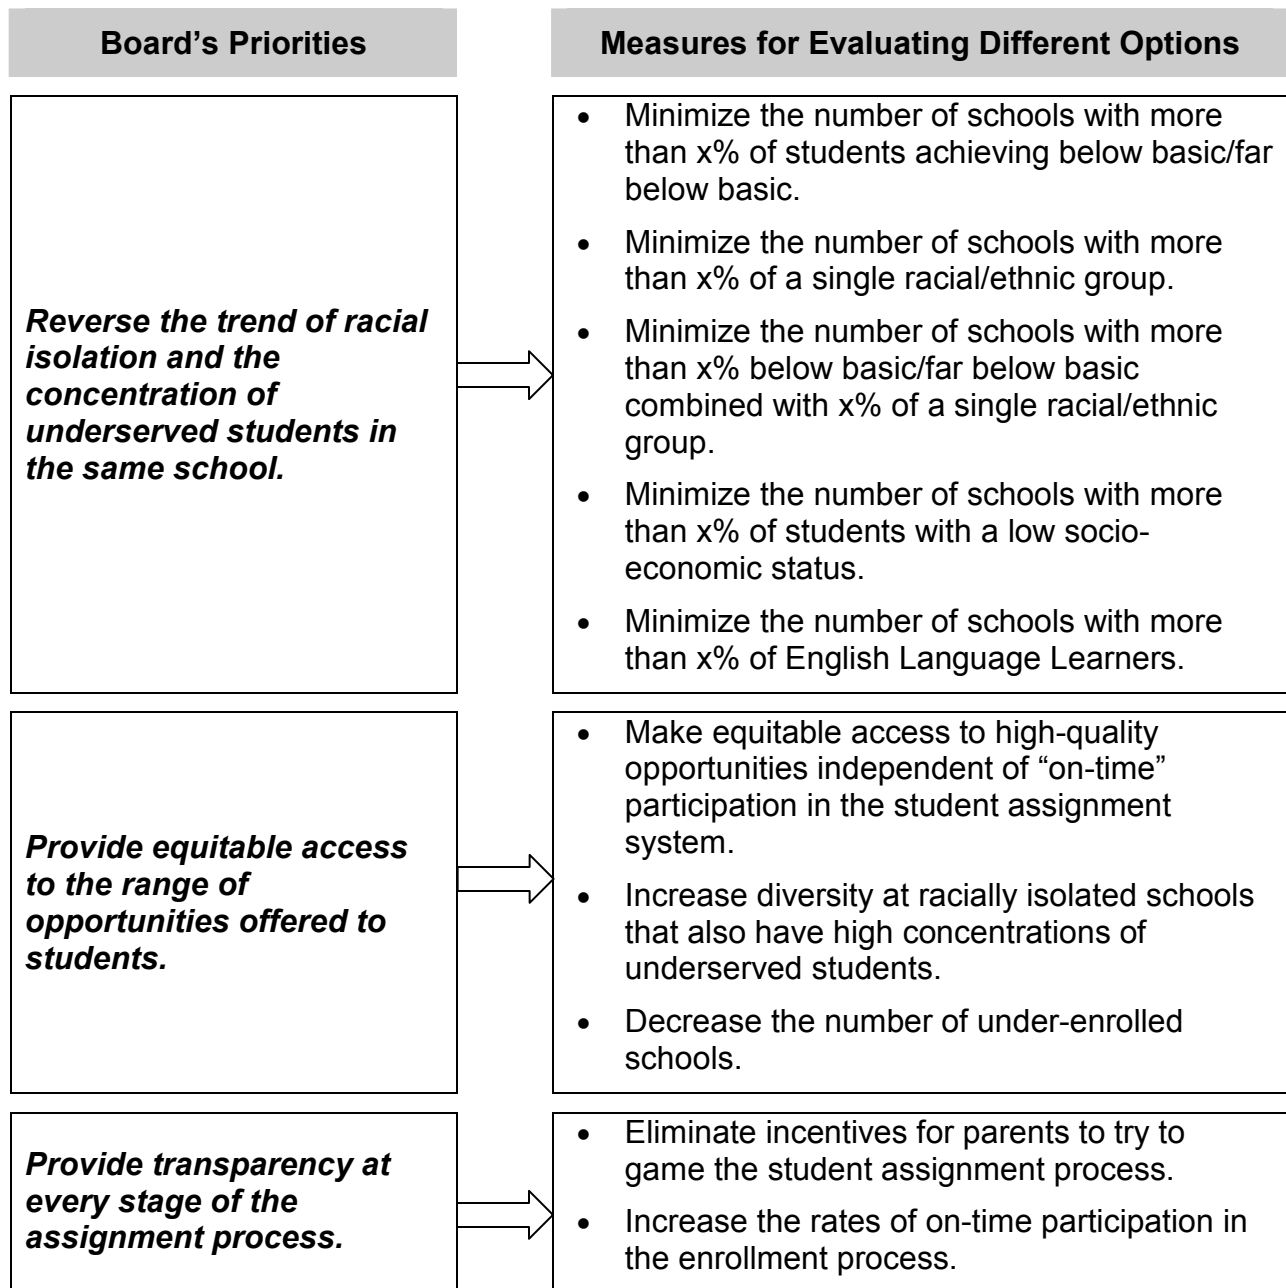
| Board's Priorities | Measures for Evaluating Different Options |
|---|---|
| ***Reverse the trend of racial isolation and the concentration of underserved students in the same school.*** | • Minimize the number of schools with more than x% of students achieving below basic/far below basic. • Minimize the number of schools with more than x% of a single racial/ethnic group. • Minimize the number of schools with more than x% below basic/far below basic combined with x% of a single racial/ethnic group. • Minimize the number of schools with more than x% of students with a low socio-economic status. • Minimize the number of schools with more than x% of English Language Learners. |
| ***Provide equitable access to the range of opportunities offered to students.*** | • Make equitable access to high-quality opportunities independent of "on-time" participation in the student assignment system. • Increase diversity at racially isolated schools that also have high concentrations of underserved students. • Decrease the number of under-enrolled schools. |
| ***Provide transparency at every stage of the assignment process.*** | • Eliminate incentives for parents to try to game the student assignment process. • Increase the rates of on-time participation in the enrollment process. |